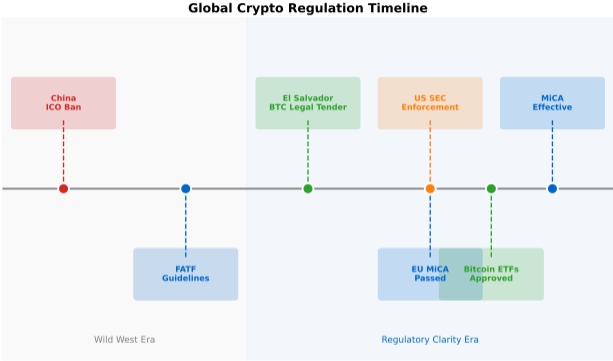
Global Crypto Regulation Timeline

China
ICO Ban

El Salvador
BTC Legal Tender

US SEC
Enforcement

MiCA
Effective

FATF
Guidelines

EU MiCA
Passed

Bitcoin ETFs
Approved

Wild West Era

Regulatory Clarity Era